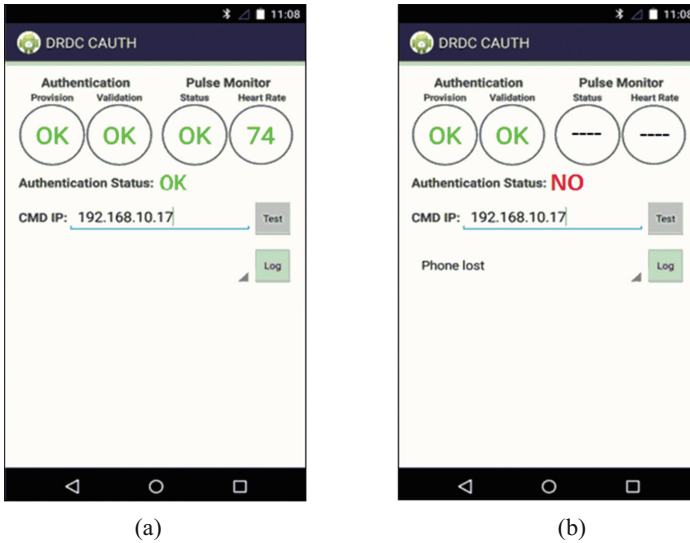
11:08

DRDC CAUTH

Authentication
Provision Validation
OK OK

Pulse Monitor
Status Heart Rate
OK 74

Authentication Status: OK

CMD IP: 192.168.10.17

Test

Log

(a)

11:08

DRDC CAUTH

Authentication
Provision Validation
OK OK

Pulse Monitor
Status Heart Rate
---- ----

Authentication Status: NO

CMD IP: 192.168.10.17

Test

Phone lost

Log

(b)